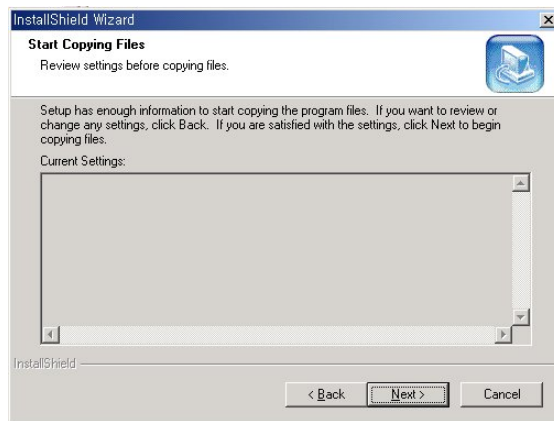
InstallShield Wizard

Start Copying Files

Review settings before copying files.

Setup has enough information to start copying the program files. If you want to review or change any settings, click Back. If you are satisfied with the settings, click Next to begin copying files.

Current Settings:

InstallShield

< Back

Next >

Cancel